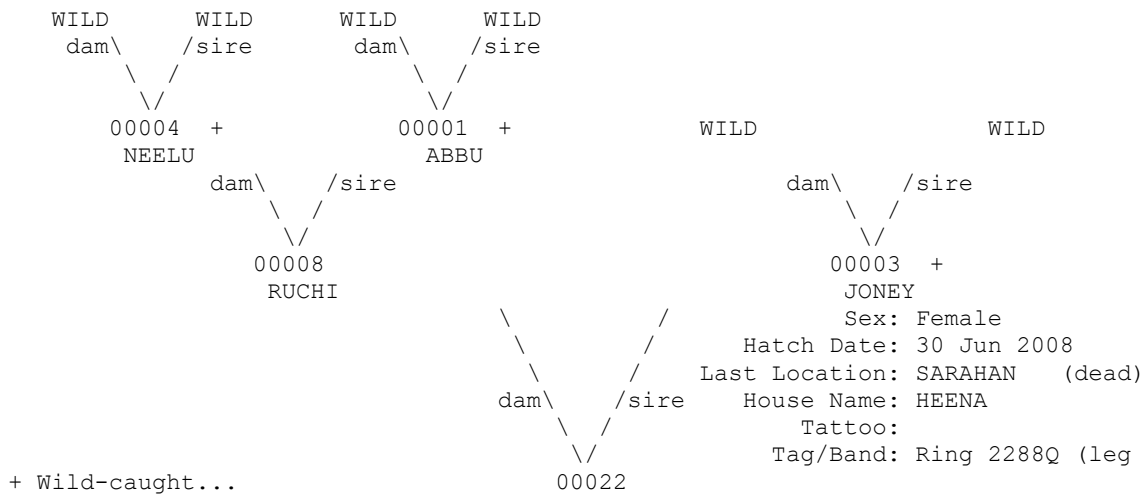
WILD WILD WILD WILD
dam\ /sire dam\ /sire
\ / \ /
\/ \/
00004 + 00001 + WILD WILD
NEELU ABBU
dam\ /sire dam\ /sire
\ / \ /
\/ \/
00008 00003 +
RUCHI JONEY
\ / Sex: Female
\ / Hatch Date: 30 Jun 2008
\ / Last Location: SARAHAN (dead)
dam\ /sire House Name: HEENA
\ / Tattoo:
\/ Tag/Band: Ring 2288Q (leg
+ Wild-caught... 00022